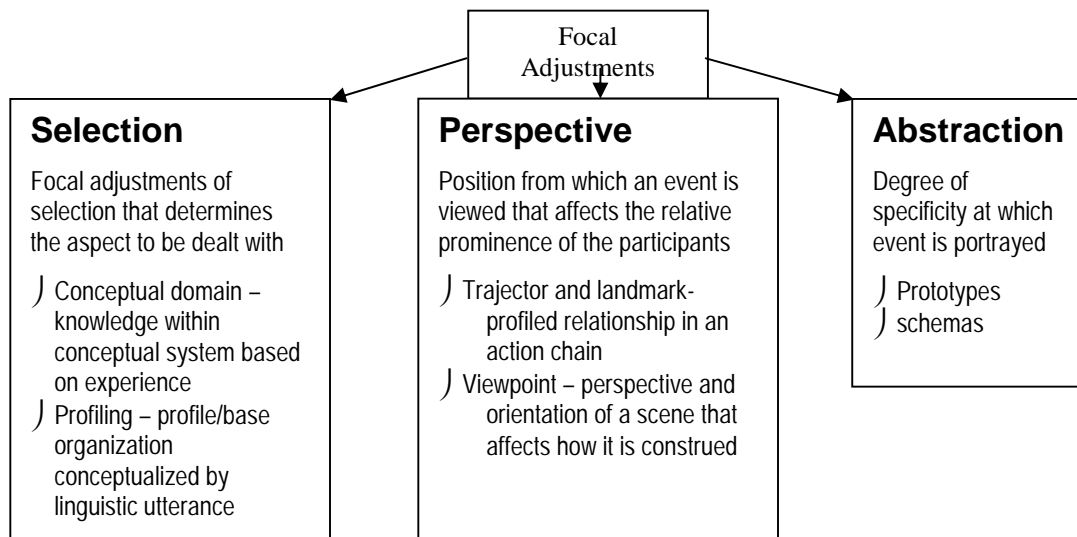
Focal Adjustments

**Selection**

Focal adjustments of selection that determines the aspect to be dealt with

) Conceptual domain – knowledge within conceptual system based on experience

) Profiling – profile/base organization conceptualized by linguistic utterance

**Perspective**

Position from which an event is viewed that affects the relative prominence of the participants

) Trajector and landmark-profiled relationship in an action chain

) Viewpoint – perspective and orientation of a scene that affects how it is construed

**Abstraction**

Degree of specificity at which event is portrayed

) Prototypes

) schemas